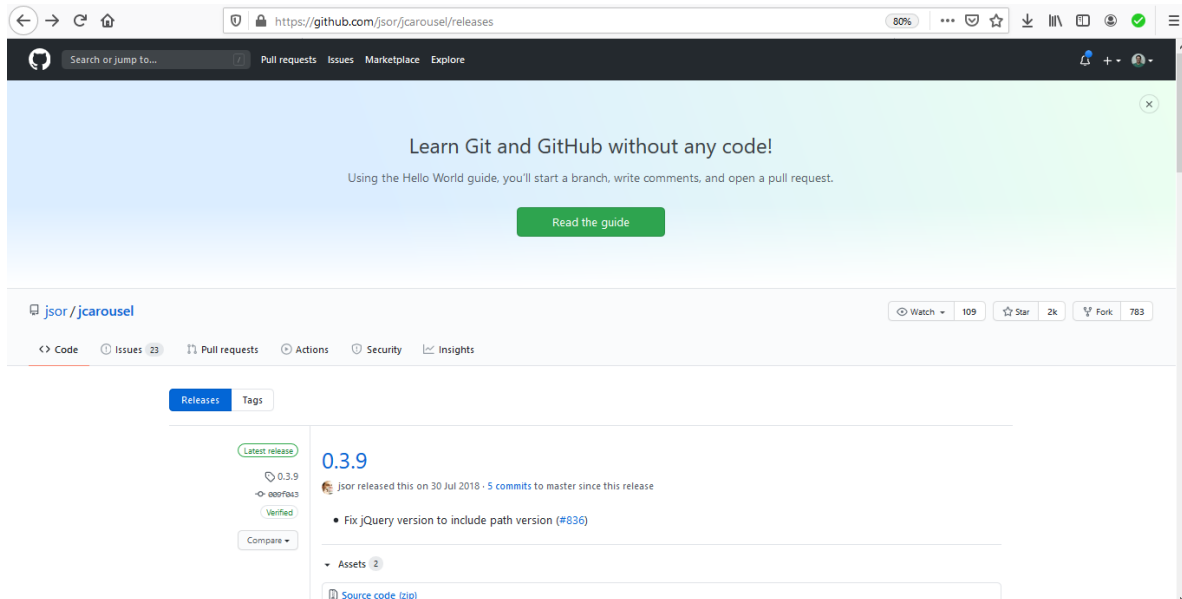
https://github.com/jsor/jcarousel/releases

80%

Search or jump to...

Pull requests Issues Marketplace Explore

Learn Git and GitHub without any code!

Using the Hello World guide, you'll start a branch, write comments, and open a pull request.

Read the guide

jsor / jcarousel

Watch 109 Star 2k Fork 783

Code Issues 23 Pull requests Actions Security Insights

Releases Tags

Latest release

0.3.9

009f043

Verified

Compare

0.3.9

jsor released this on 30 Jul 2018 · 5 commits to master since this release

• Fix jQuery version to include path version (#836)

Assets 2

Source code (zip)